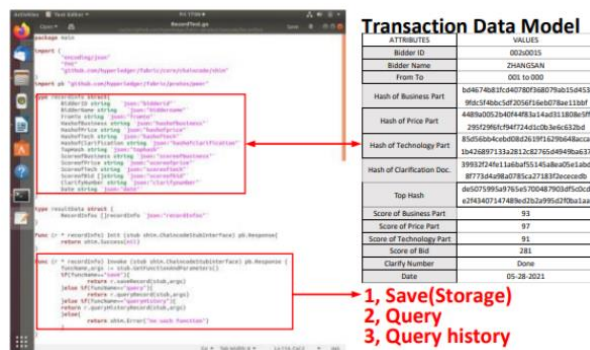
Transaction Data Model

| ATTRIBUTES | VALUES |
|---|---|
| Bidder ID | 002o0015 |
| Bidder Name | ZHANGSAN |
| From To | 001 to 000 |
| Hash of Business Part | bd4674b81fcd4078f368079ab15d453 9fdc5f4bbc5df2056f16eb078ae11bbf |
| Hash of Price Part | 4489a0052b40f44f83a14ad31180 8e5ff 295f296fcf94f724dc0b3e6c632bd |
| Hash of Technology Part | 85d56bb4cebd08d2619f1629b648acca 1b426897133a2812c82765d4949ba637 |
| Hash of Clarification Doc. | 39932f24fe1a6baf55145a8ea05e1abd 8f773d4a98a0785ca27183f2ececedb |
| Top Hash | de5075995a9765e57004879 0bdf5c0cd e2f43407147489ed2b2a995d2f0ba1aa |
| Score of Business Part | 93 |
| Score of Price Part | 97 |
| Score of Technology Part | 91 |
| Score of Bid | 281 |
| Clarify Number | Done |
| Date | 05-28-2021 |

1, Save(Storage)
2, Query
3, Query history

package main

import (
"encoding/json"
"fmt"
"github.com/hyperledger/fabric/core/chaincode/shim"
)

import pb "github.com/hyperledger/fabric/protos/peer"

type record struct {
BidderID string `json:"bidderid"`
BidderName string `json:"biddername"`
FromTo string `json:"fromto"`
HashofBusiness string `json:"hashofbusiness"`
HashofPrice string `json:"hashofprice"`
HashofTech string `json:"hashoftech"`
HashofClarification string `json:"hashofclarification"`
TopHash string `json:"tophash"`
ScoreofBusiness string `json:"scoreofbusiness"`
ScoreofPrice string `json:"scoreofprice"`
ScoreofTech string `json:"scoreoftech"`
ScoreofBid string `json:"scoreofbid"`
ClarifyNumber string `json:"clarifynumber"`
Date string `json:"date"`
}

type resultData struct {
RecordInfos []recordInfo `json:"recordInfo"`
}

func (r * recordInfo) Init (stub shim.ChaincodeStubInterface) pb.Response {
return shim.Success(nil)
}

func (r * recordInfo) Invoke (stub shim.ChaincodeStubInterface) pb.Response {
funcName,args := stub.GetFunctionAndParameters()
if(funcName == "save"){
return r.saveRecord(stub,args)
}else if(funcName == "query"){
return r.queryRecord(stub,args)
}else if(funcName == "queryhistory"){
return r.queryHistoryRecord(stub,args)
}else{
return shim.Error("no such function")
}